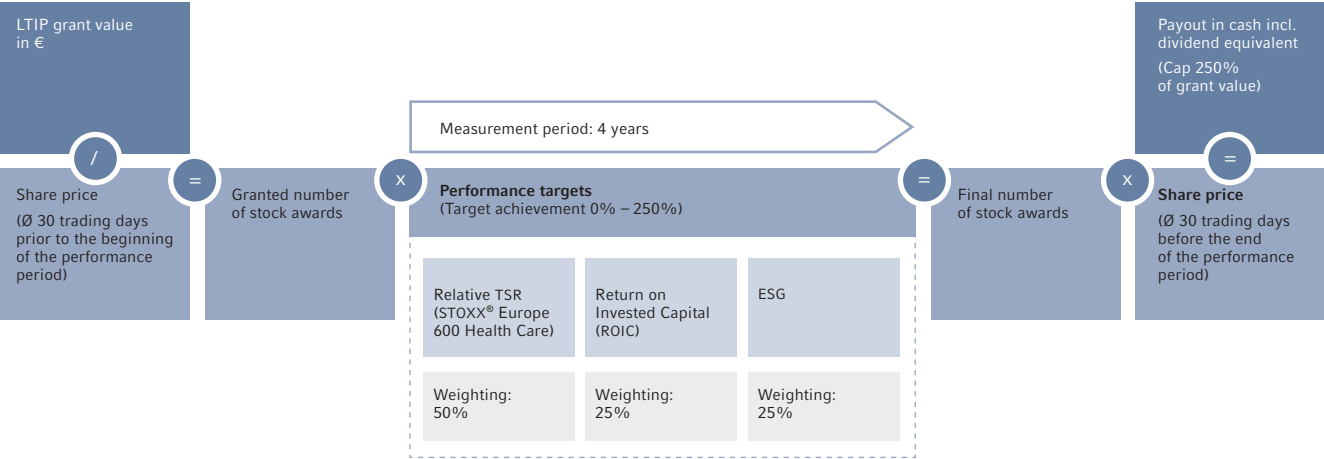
LTIP grant value in €

/

Share price
(Ø 30 trading days prior to the beginning of the performance period)

=

Granted number of stock awards

x

Measurement period: 4 years

**Performance targets**
(Target achievement 0% – 250%)

Relative TSR (STOXX® Europe 600 Health Care)

Return on Invested Capital (ROIC)

ESG

Weighting: 50%

Weighting: 25%

Weighting: 25%

=

Final number of stock awards

x

Payout in cash incl. dividend equivalent
(Cap 250% of grant value)

=

**Share price**
(Ø 30 trading days before the end of the performance period)